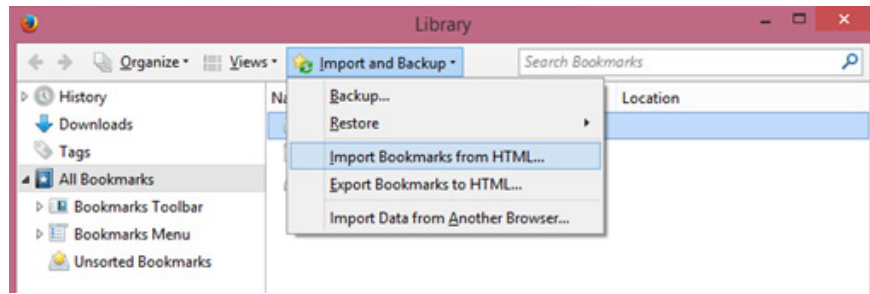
Library

Organize · Views · Import and Backup ·

Search Bookmarks

History
Downloads
Tags
All Bookmarks
Bookmarks Toolbar
Bookmarks Menu
Unsorted Bookmarks

Na

Location

Backup...
Restore
Import Bookmarks from HTML...
Export Bookmarks to HTML...
Import Data from Another Browser...